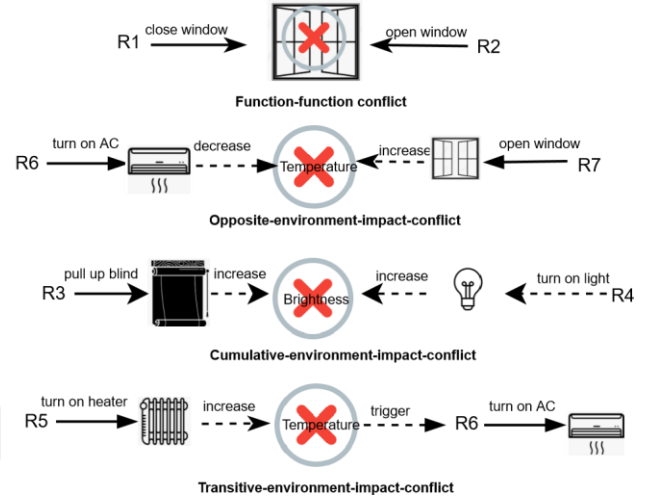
R1 close window

open window R2

Function-function conflict

R6 turn on AC

decrease

Temperature

increase

open window R7

Opposite-environment-impact-conflict

R3 pull up blind

increase

Brightness

increase

turn on light R4

Cumulative-environment-impact-conflict

R5 turn on heater

increase

Temperature

trigger

R6 turn on AC

Transitive-environment-impact-conflict